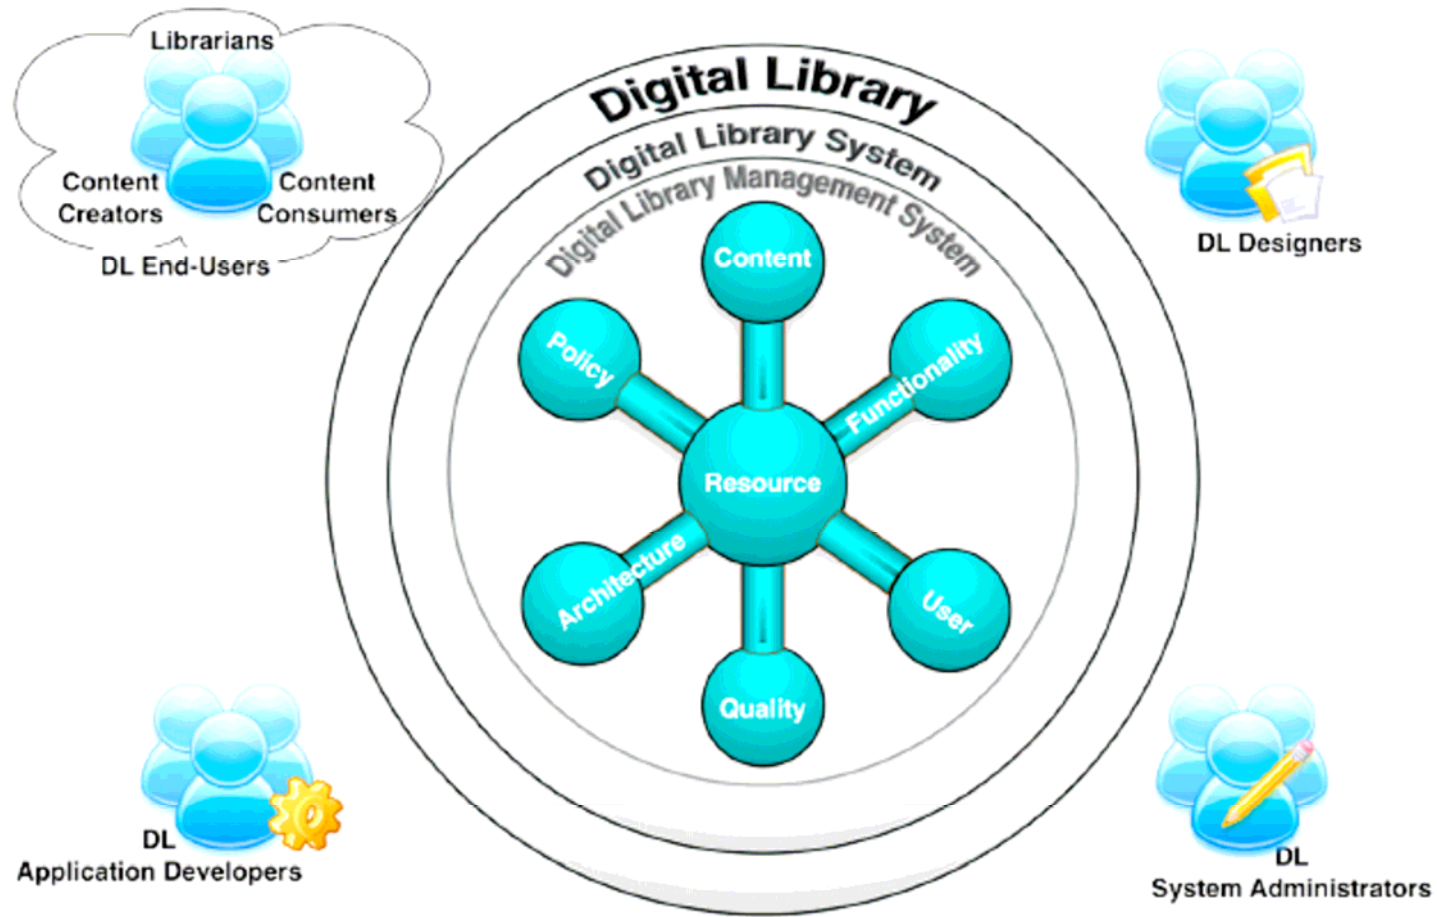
Librarians

Content Creators

Content Consumers

DL End-Users

Digital Library

Digital Library System

Digital Library Management System

DL Designers

Content

Policy

Functionality

Resource

Architecture

User

Quality

DL Application Developers

DL System Administrators